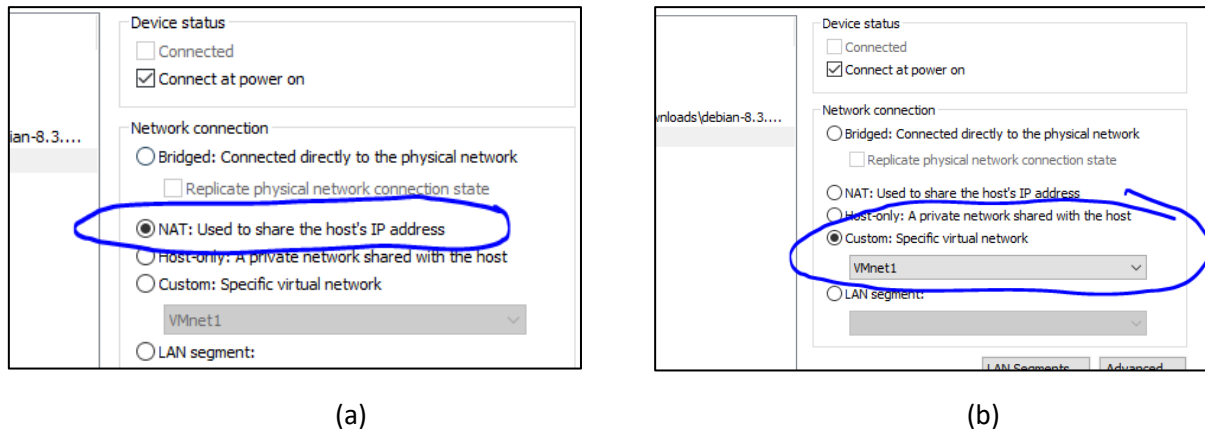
ian-8.3....

Device status

Connected

Connect at power on

Network connection

Bridged: Connected directly to the physical network

Replicate physical network connection state

NAT: Used to share the host's IP address

Host-only: A private network shared with the host

Custom: Specific virtual network

VMnet1

LAN segment:

(a)

wnloads\debian-8.3....

Device status

Connected

Connect at power on

Network connection

Bridged: Connected directly to the physical network

Replicate physical network connection state

NAT: Used to share the host's IP address

Host-only: A private network shared with the host

Custom: Specific virtual network

VMnet1

LAN segment:

LAN Segments... Advanced...

(b)